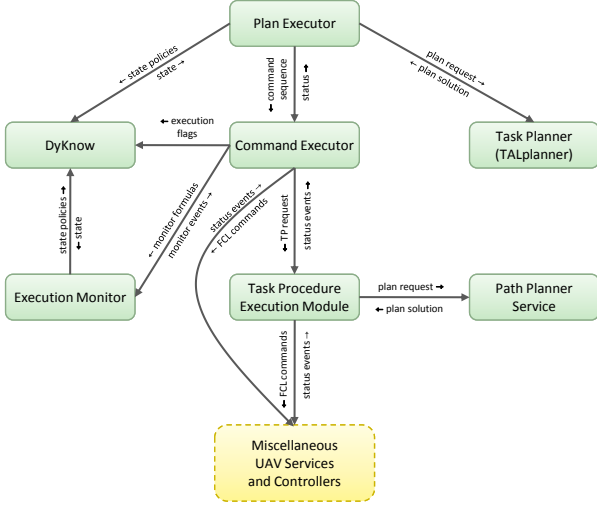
Plan Executor

← state policies
state →

command sequence ↓

status ↑

plan request →
← plan solution

DyKnow

← execution flags

Command Executor

Task Planner (TALplanner)

← monitor formulas
monitor events →

status events →
← FCL commands

↓ TP request

status events ↑

state policies ↑
↓ state

Execution Monitor

Task Procedure Execution Module

plan request →
← plan solution

Path Planner Service

↓ FCL commands

status events ↑

Miscellaneous UAV Services and Controllers